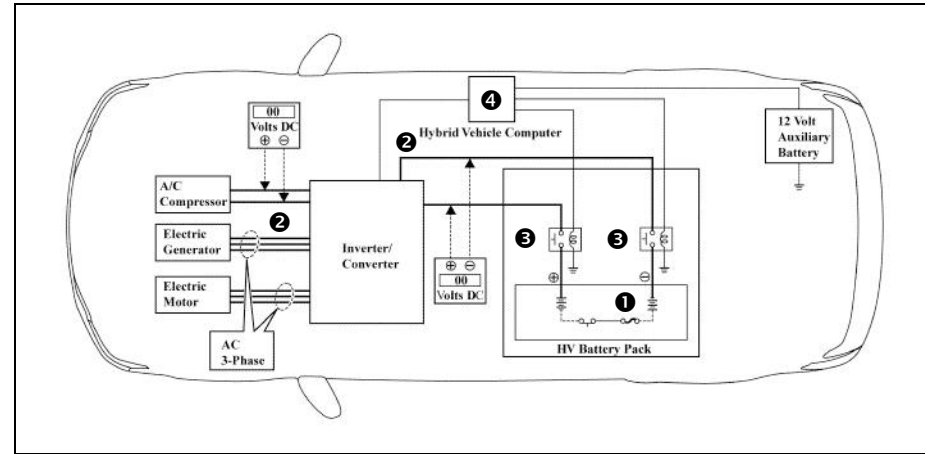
00
Volts DC
⊕ ⊖

❹

Hybrid Vehicle Computer

❷

12 Volt Auxiliary Battery

A/C Compressor

❷

Electric Generator

Inverter/ Converter

❸

❸

Electric Motor

⊕ ⊖
00
Volts DC

⊕

⊖

❶

AC 3-Phase

HV Battery Pack